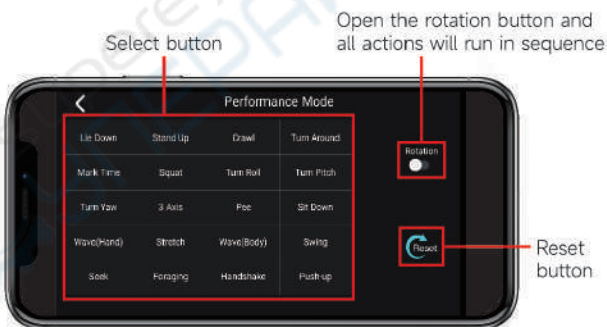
Select button

Open the rotation button and all actions will run in sequence

Performance Mode

| Lie Down | Stand Up | Crawl | Turn Around |
|---|---|---|---|
| Mark Time | Squat | Turn Roll | Turn Pitch |
| Turn Yaw | 3 Axis | Pee | Sit Down |
| Wave(Hand) | Stretch | Wave(Body) | Swing |
| Seek | Foraging | Handshake | Push-up |

Rotation

Reset

Reset button